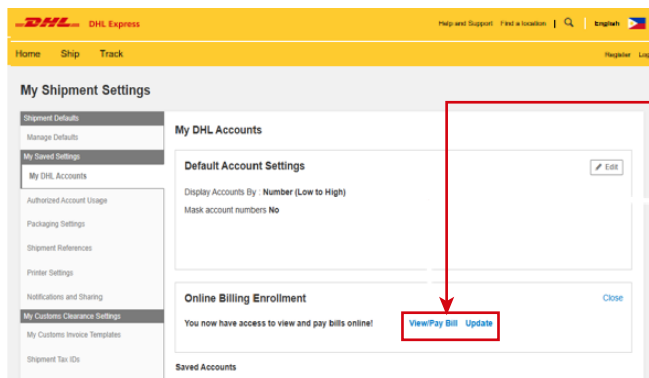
DHL DHL Express

Help and Support Find a location English

Home Ship Track

Register Log

My Shipment Settings

Shipment Defaults
Manage Defaults
My Saved Settings
My DHL Accounts
Authorized Account Usage
Packaging Settings
Shipment References
Printer Settings
Notifications and Sharing
My Customs Clearance Settings
My Customs Invoice Templates
Shipment Tax IDs

My DHL Accounts

Default Account Settings

Edit

Display Accounts By : Number (Low to High)

Mask account numbers No

Online Billing Enrollment

Close

You now have access to view and pay bills online!

View/Pay Bill Update

Saved Accounts